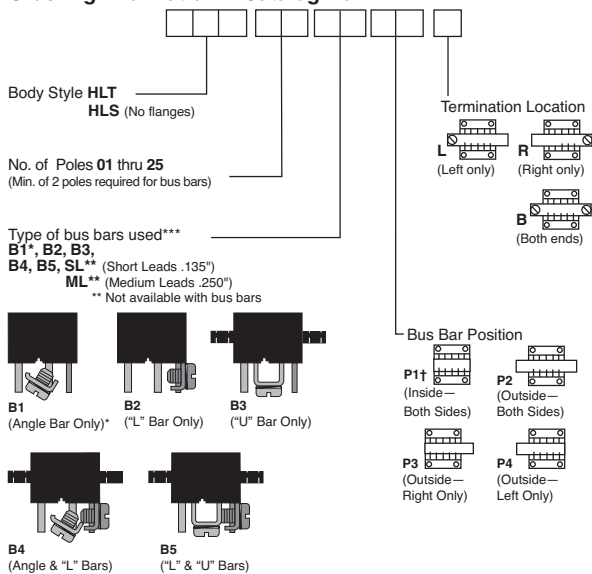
Body Style HLT
HLS (No flanges)

No. of Poles 01 thru 25
(Min. of 2 poles required for bus bars)

Type of bus bars used***
B1*, B2, B3,
B4, B5, SL** (Short Leads .135")
ML** (Medium Leads .250")
** Not available with bus bars

B1
(Angle Bar Only)*

B2
("L" Bar Only)

B3
("U" Bar Only)

B4
(Angle & "L" Bars)

B5
("L" & "U" Bars)

Termination Location
L
(Left only)
R
(Right only)
B
(Both ends)

Bus Bar Position
P1†
(Inside—Both Sides)
P2
(Outside—Both Sides)
P3
(Outside—Right Only)
P4
(Outside—Left Only)